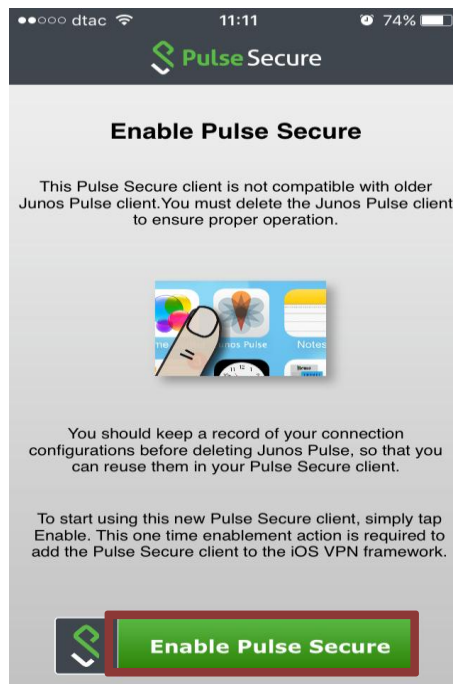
●●○○○ dtac 11:11 74%

Pulse Secure

Enable Pulse Secure

This Pulse Secure client is not compatible with older Junos Pulse client.You must delete the Junos Pulse client to ensure proper operation.

otos Junos Pulse Notes

You should keep a record of your connection configurations before deleting Junos Pulse, so that you can reuse them in your Pulse Secure client.

To start using this new Pulse Secure client, simply tap Enable. This one time enablement action is required to add the Pulse Secure client to the iOS VPN framework.

Enable Pulse Secure